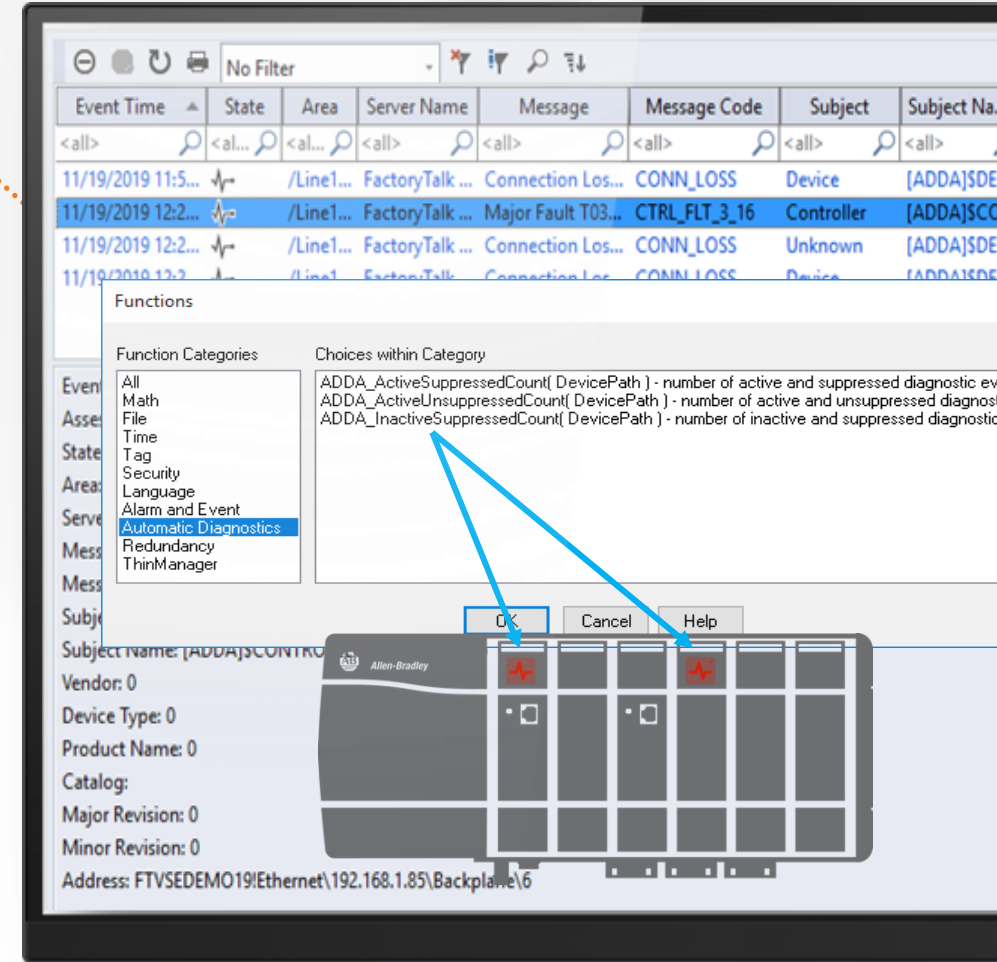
No Filter

| Event Time | State | Area | Server Name | Message | Message Code | Subject | Subject Na... |
|---|---|---|---|---|---|---|---|
| <all> | <al... | <al... | <all> | <all> | <all> | <all> | <all> |
| 11/19/2019 11:5... | | /Line1... | FactoryTalk ... | Connection Los... | CONN_LOSS | Device | [ADDA]$DE |
| 11/19/2019 12:2... | | /Line1... | FactoryTalk ... | Major Fault T03... | CTRL_FLT_3_16 | Controller | [ADDA]$CO |
| 11/19/2019 12:2... | | /Line1... | FactoryTalk ... | Connection Los... | CONN_LOSS | Unknown | [ADDA]$DE |
| 11/19/2019 12:2... | | /Line1... | FactoryTalk ... | Connection Los... | CONN_LOSS | Device | [ADDA]$DE |

Functions

Function Categories
All
Math
File
Time
Tag
Security
Language
Alarm and Event
Automatic Diagnostics
Redundancy
ThinManager

Choices within Category
ADDA_ActiveSuppressedCount( DevicePath ) - number of active and suppressed diagnostic ev
ADDA_ActiveUnsuppressedCount( DevicePath ) - number of active and unsuppressed diagnos
ADDA_InactiveSuppressedCount( DevicePath ) - number of inactive and suppressed diagnostic

OK
Cancel
Help

Even
Asse
State
Area
Serve
Mess
Mess
Subje
Subject Name: [ADDA]$CONTRO
Vendor: 0
Device Type: 0
Product Name: 0
Catalog:
Major Revision: 0
Minor Revision: 0
Address: FTVSEDEMO19!Ethernet\192.168.1.85\Backplane\6

AB Allen-Bradley